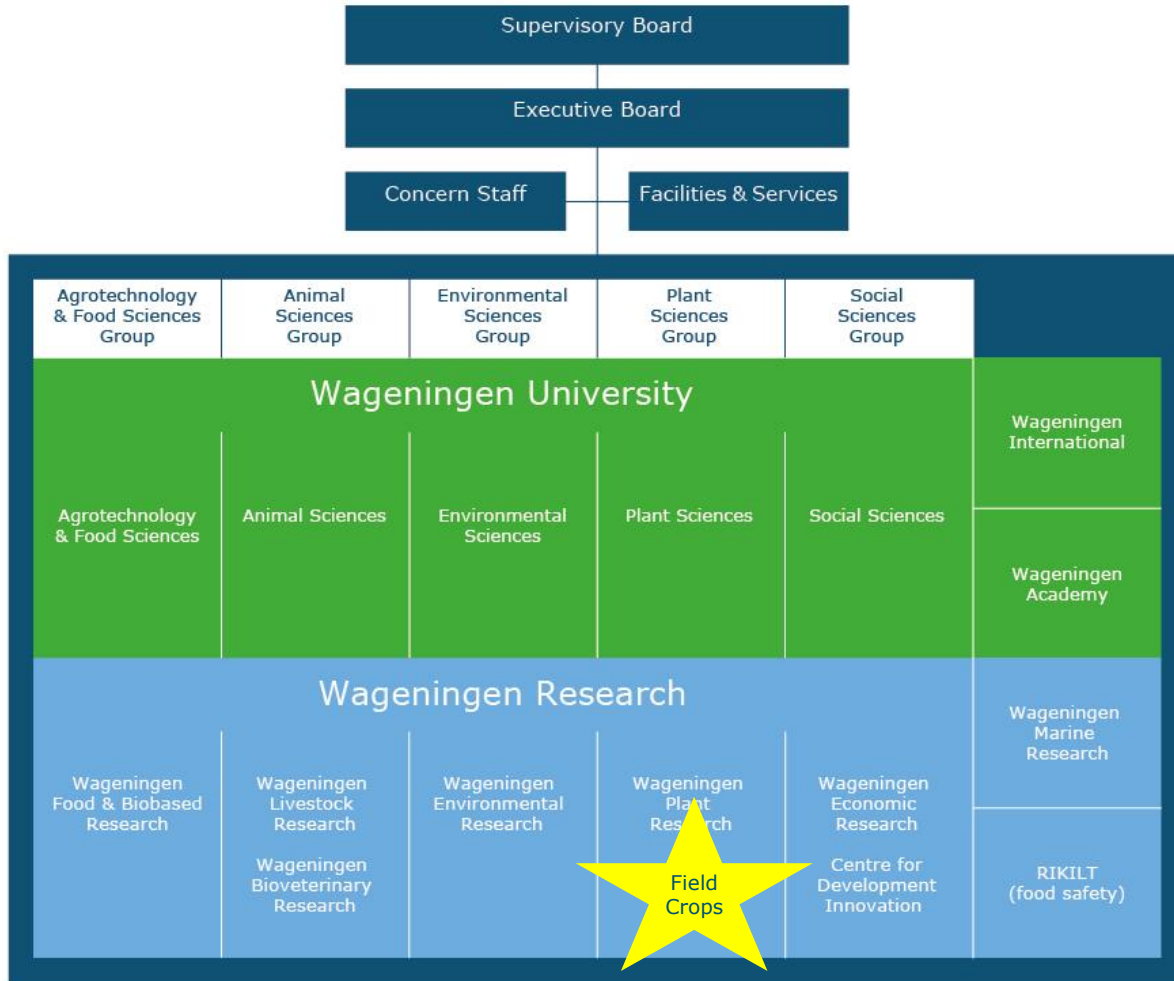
Supervisory Board

Executive Board

Concern Staff

Facilities & Services

Agrotechnology & Food Sciences Group

Animal Sciences Group

Environmental Sciences Group

Plant Sciences Group

Social Sciences Group

Wageningen University

Agrotechnology & Food Sciences

Animal Sciences

Environmental Sciences

Plant Sciences

Social Sciences

Wageningen International

Wageningen Academy

Wageningen Research

Wageningen Food & Biobased Research

Wageningen Livestock Research

Wageningen Bioveterinary Research

Wageningen Environmental Research

Wageningen Plant Research

Field Crops

Wageningen Economic Research

Centre for Development Innovation

Wageningen Marine Research

RIKILT (food safety)